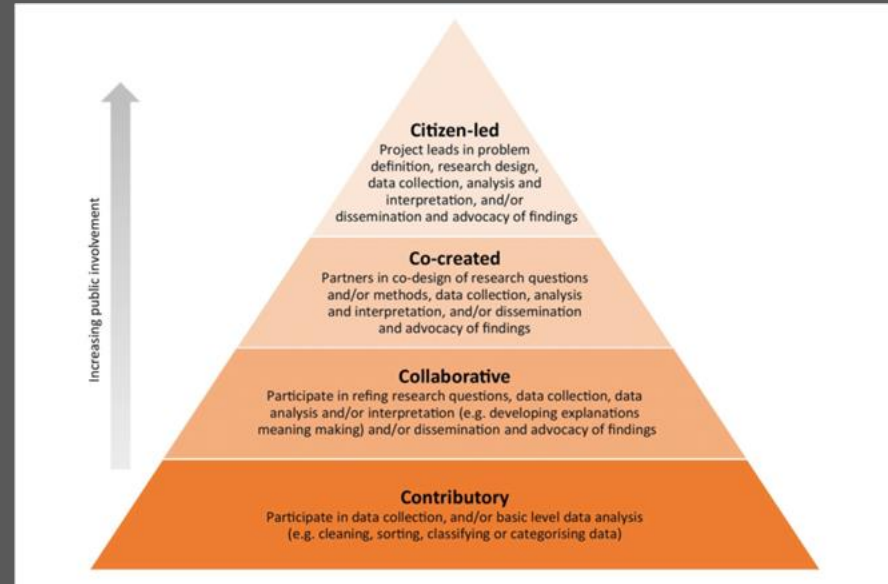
Increasing public involvement

Citizen-led
Project leads in problem definition, research design, data collection, analysis and interpretation, and/or dissemination and advocacy of findings

Co-created
Partners in co-design of research questions and/or methods, data collection, analysis and interpretation, and/or dissemination and advocacy of findings

Collaborative
Participate in refing research questions, data collection, data analysis and/or interpretation (e.g. developing explanations meaning making) and/or dissemination and advocacy of findings

Contributory
Participate in data collection, and/or basic level data analysis (e.g. cleaning, sorting, classifying or categorising data)